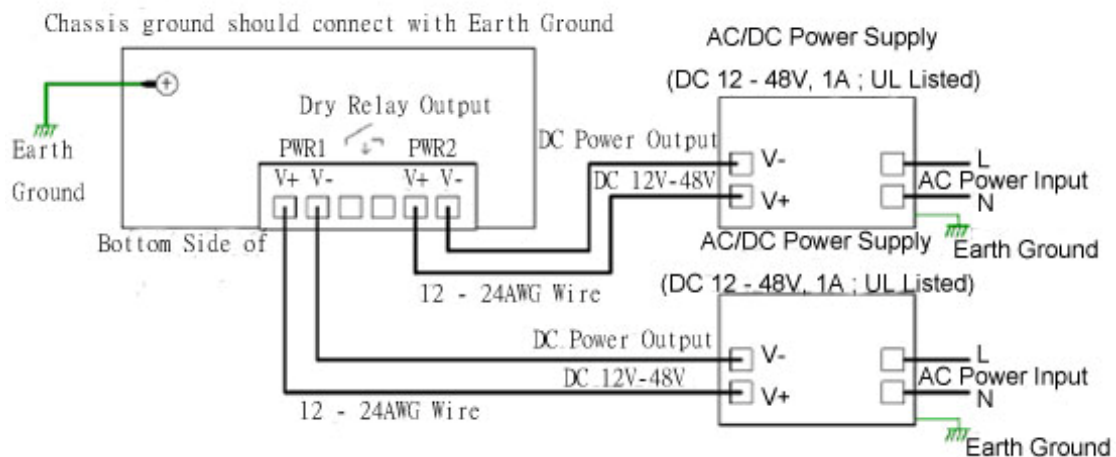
Chassis ground should connect with Earth Ground

AC/DC Power Supply

(DC 12 - 48V, 1A ; UL Listed)

Dry Relay Output

Earth Ground

PWR1 PWR2

V+ V- V+ V-

DC Power Output

DC 12V-48V

V-

V+

L

AC Power Input

N

Bottom Side of

AC/DC Power Supply

Earth Ground

12 - 24AWG Wire

(DC 12 - 48V, 1A ; UL Listed)

DC Power Output

DC 12V-48V

V-

V+

L

AC Power Input

N

12 - 24AWG Wire

Earth Ground